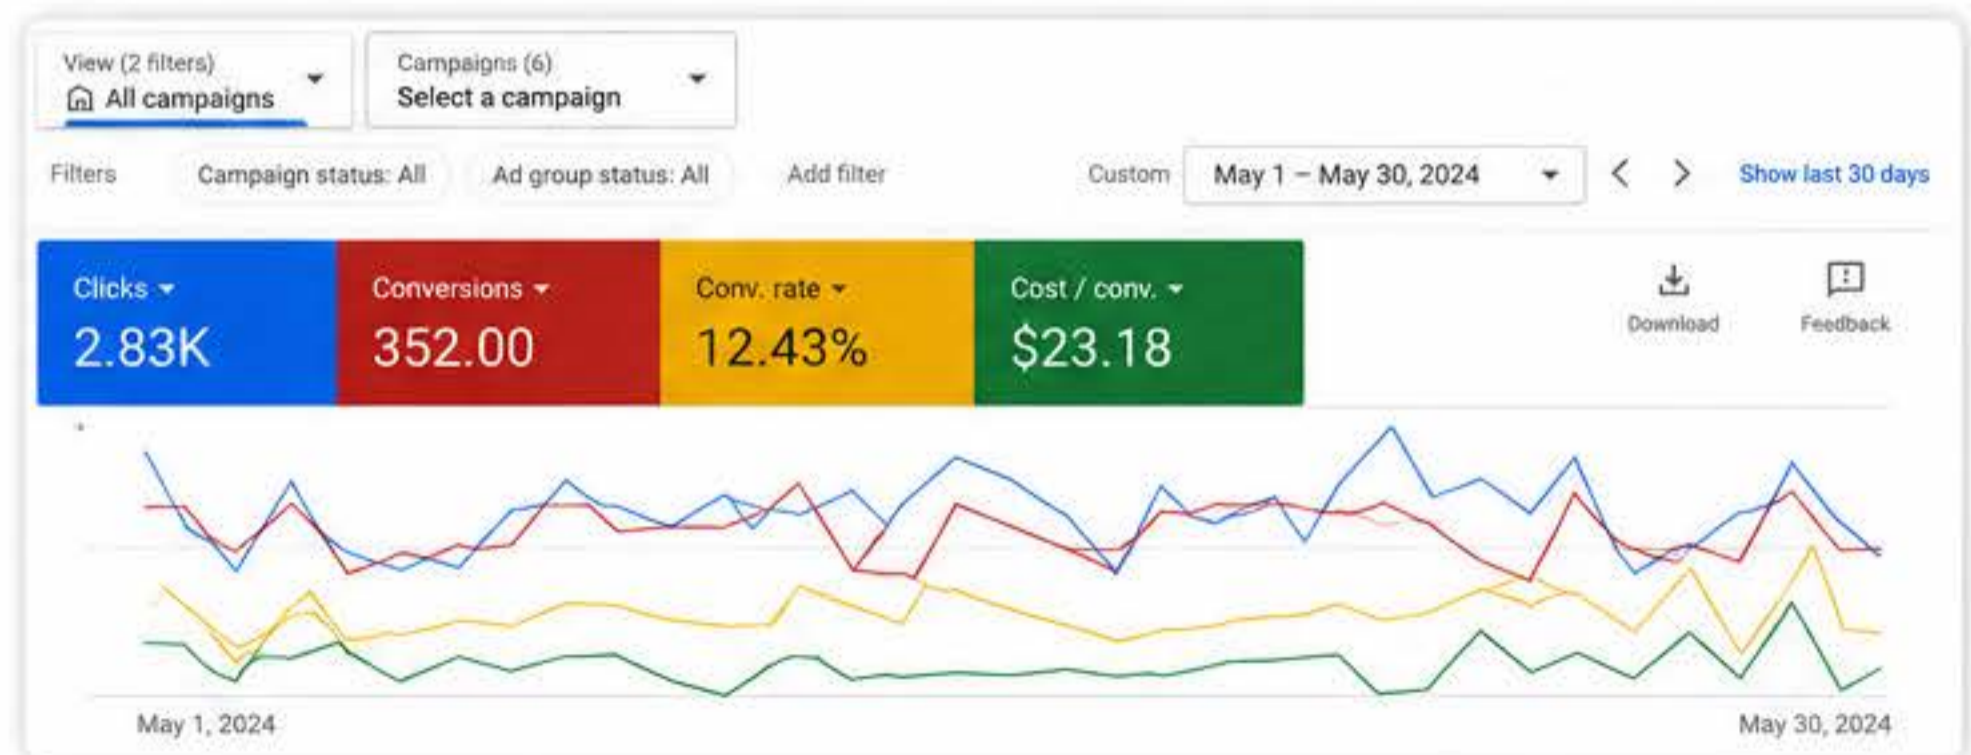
View (2 filters)
All campaigns

Campaigns (6)
Select a campaign

Filters Campaign status: All Ad group status: All Add filter

Custom May 1 – May 30, 2024 Show last 30 days

Clicks
2.83K

Conversions
352.00

Conv. rate
12.43%

Cost / conv.
$23.18

Download

Feedback

May 1, 2024

May 30, 2024